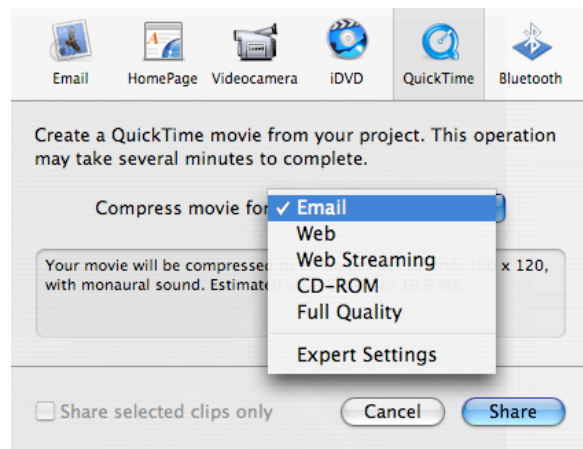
Email HomePage Videocamera iDVD QuickTime Bluetooth

Create a QuickTime movie from your project. This operation may take several minutes to complete.

Compress movie for

✓ Email
Web
Web Streaming
CD-ROM
Full Quality
Expert Settings

Your movie will be compress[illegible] 160 x 120, with monaural sound. Estimate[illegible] 10.8 MB.

Share selected clips only

Cancel Share